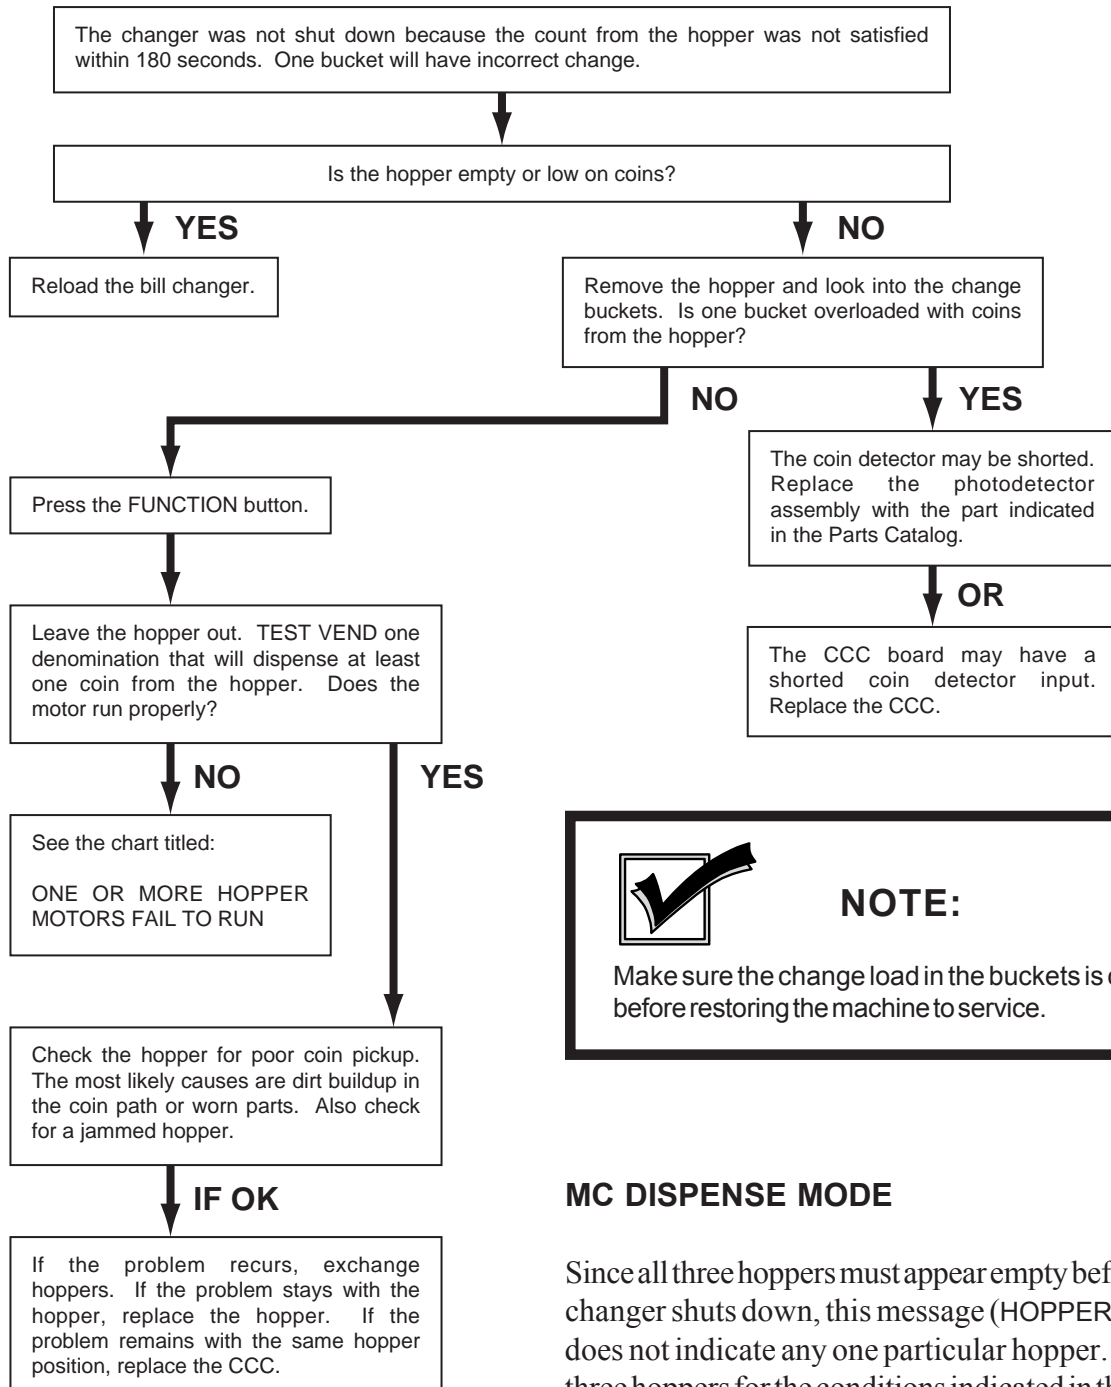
The changer was not shut down because the count from the hopper was not satisfied within 180 seconds. One bucket will have incorrect change.

Is the hopper empty or low on coins?

YES

NO

Reload the bill changer.

Remove the hopper and look into the change buckets. Is one bucket overloaded with coins from the hopper?

NO

YES

The coin detector may be shorted. Replace the photodetector assembly with the part indicated in the Parts Catalog.

OR

The CCC board may have a shorted coin detector input. Replace the CCC.

Press the FUNCTION button.

Leave the hopper out. TEST VEND one denomination that will dispense at least one coin from the hopper. Does the motor run properly?

NO

YES

See the chart titled:

ONE OR MORE HOPPER MOTORS FAIL TO RUN

NOTE:

Make sure the change load in the buckets is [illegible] before restoring the machine to service.

Check the hopper for poor coin pickup. The most likely causes are dirt buildup in the coin path or worn parts. Also check for a jammed hopper.

IF OK

If the problem recurs, exchange hoppers. If the problem stays with the hopper, replace the hopper. If the problem remains with the same hopper position, replace the CCC.

MC DISPENSE MODE

Since all three hoppers must appear empty bef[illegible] changer shuts down, this message (HOPPER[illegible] does not indicate any one particular hopper. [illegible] three hoppers for the conditions indicated in th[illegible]